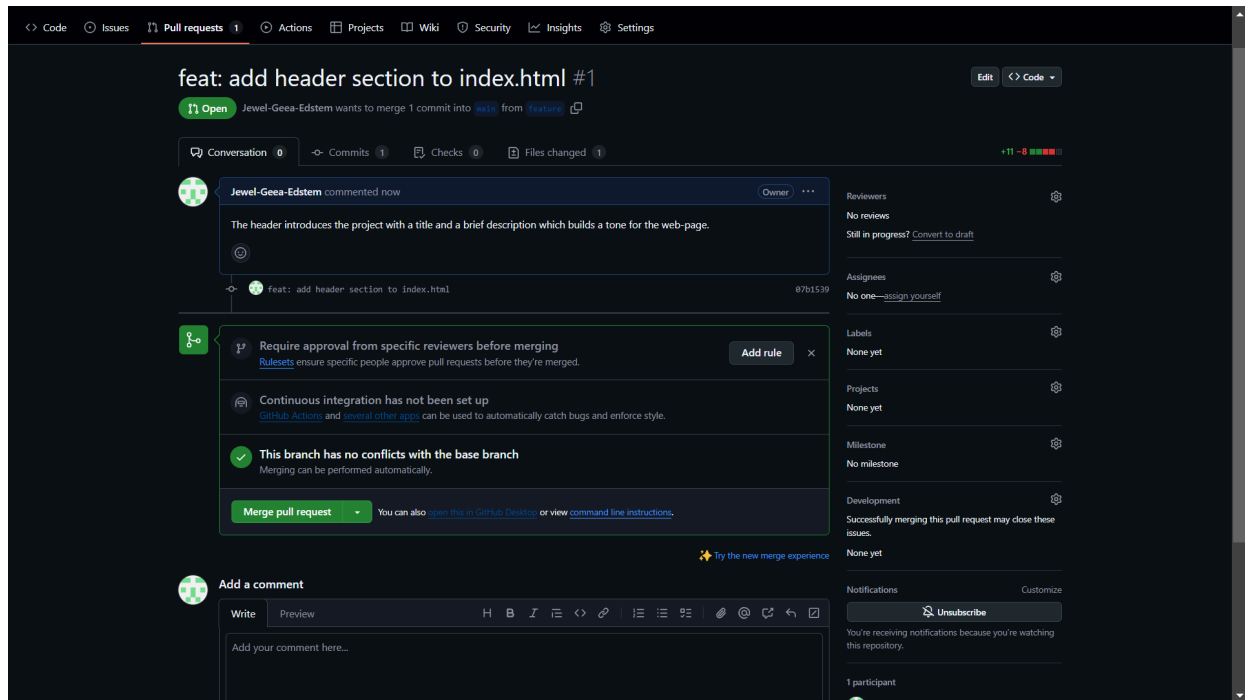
Code Issues Pull requests 1 Actions Projects Wiki Security Insights Settings

feat: add header section to index.html #1

Edit Code

Open Jewel-Geea-Edstem wants to merge 1 commit into main from feature

Conversation 0 Commits 1 Checks 0 Files changed 1

+11 −8

Jewel-Geea-Edstem commented now Owner

The header introduces the project with a title and a brief description which builds a tone for the web-page.

feat: add header section to index.html 07b1539

Require approval from specific reviewers before merging
Rulesets ensure specific people approve pull requests before they're merged.

Add rule

Continuous integration has not been set up
GitHub Actions and several other apps can be used to automatically catch bugs and enforce style.

This branch has no conflicts with the base branch
Merging can be performed automatically.

Merge pull request You can also open this in GitHub Desktop or view command line instructions.

Try the new merge experience

Add a comment

Write Preview

Add your comment here...

Reviewers
No reviews
Still in progress? Convert to draft

Assignees
No one—assign yourself

Labels
None yet

Projects
None yet

Milestone
No milestone

Development
Successfully merging this pull request may close these issues.
None yet

Notifications Customize
Unsubscribe
You're receiving notifications because you're watching this repository.

1 participant